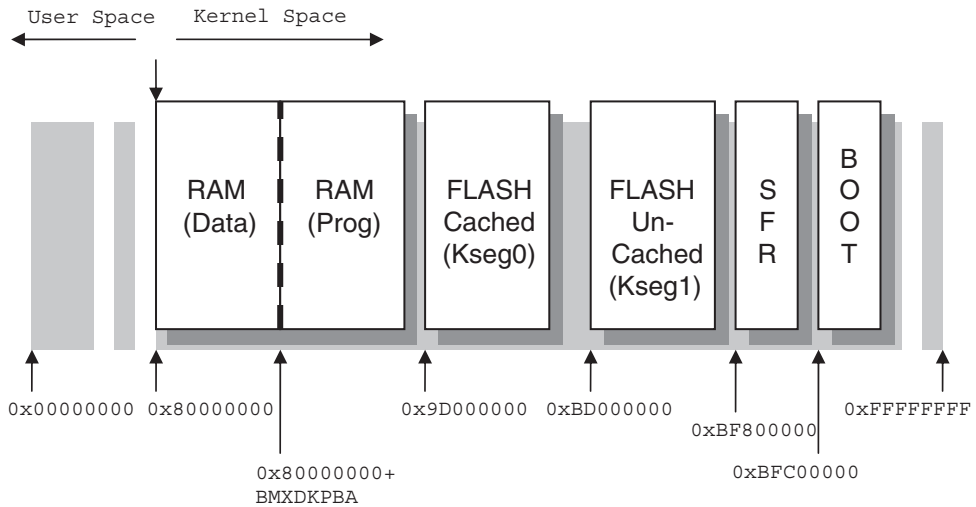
User Space Kernel Space

RAM (Data)

RAM (Prog)

FLASH Cached (Kseg0)

FLASH Un-Cached (Kseg1)

S F R

B O O T

0x00000000 0x80000000 0x9D000000 0xBD000000 0xFFFFFFFF

0xBF800000

0xBFC00000

0x80000000+ BMXDKPBA